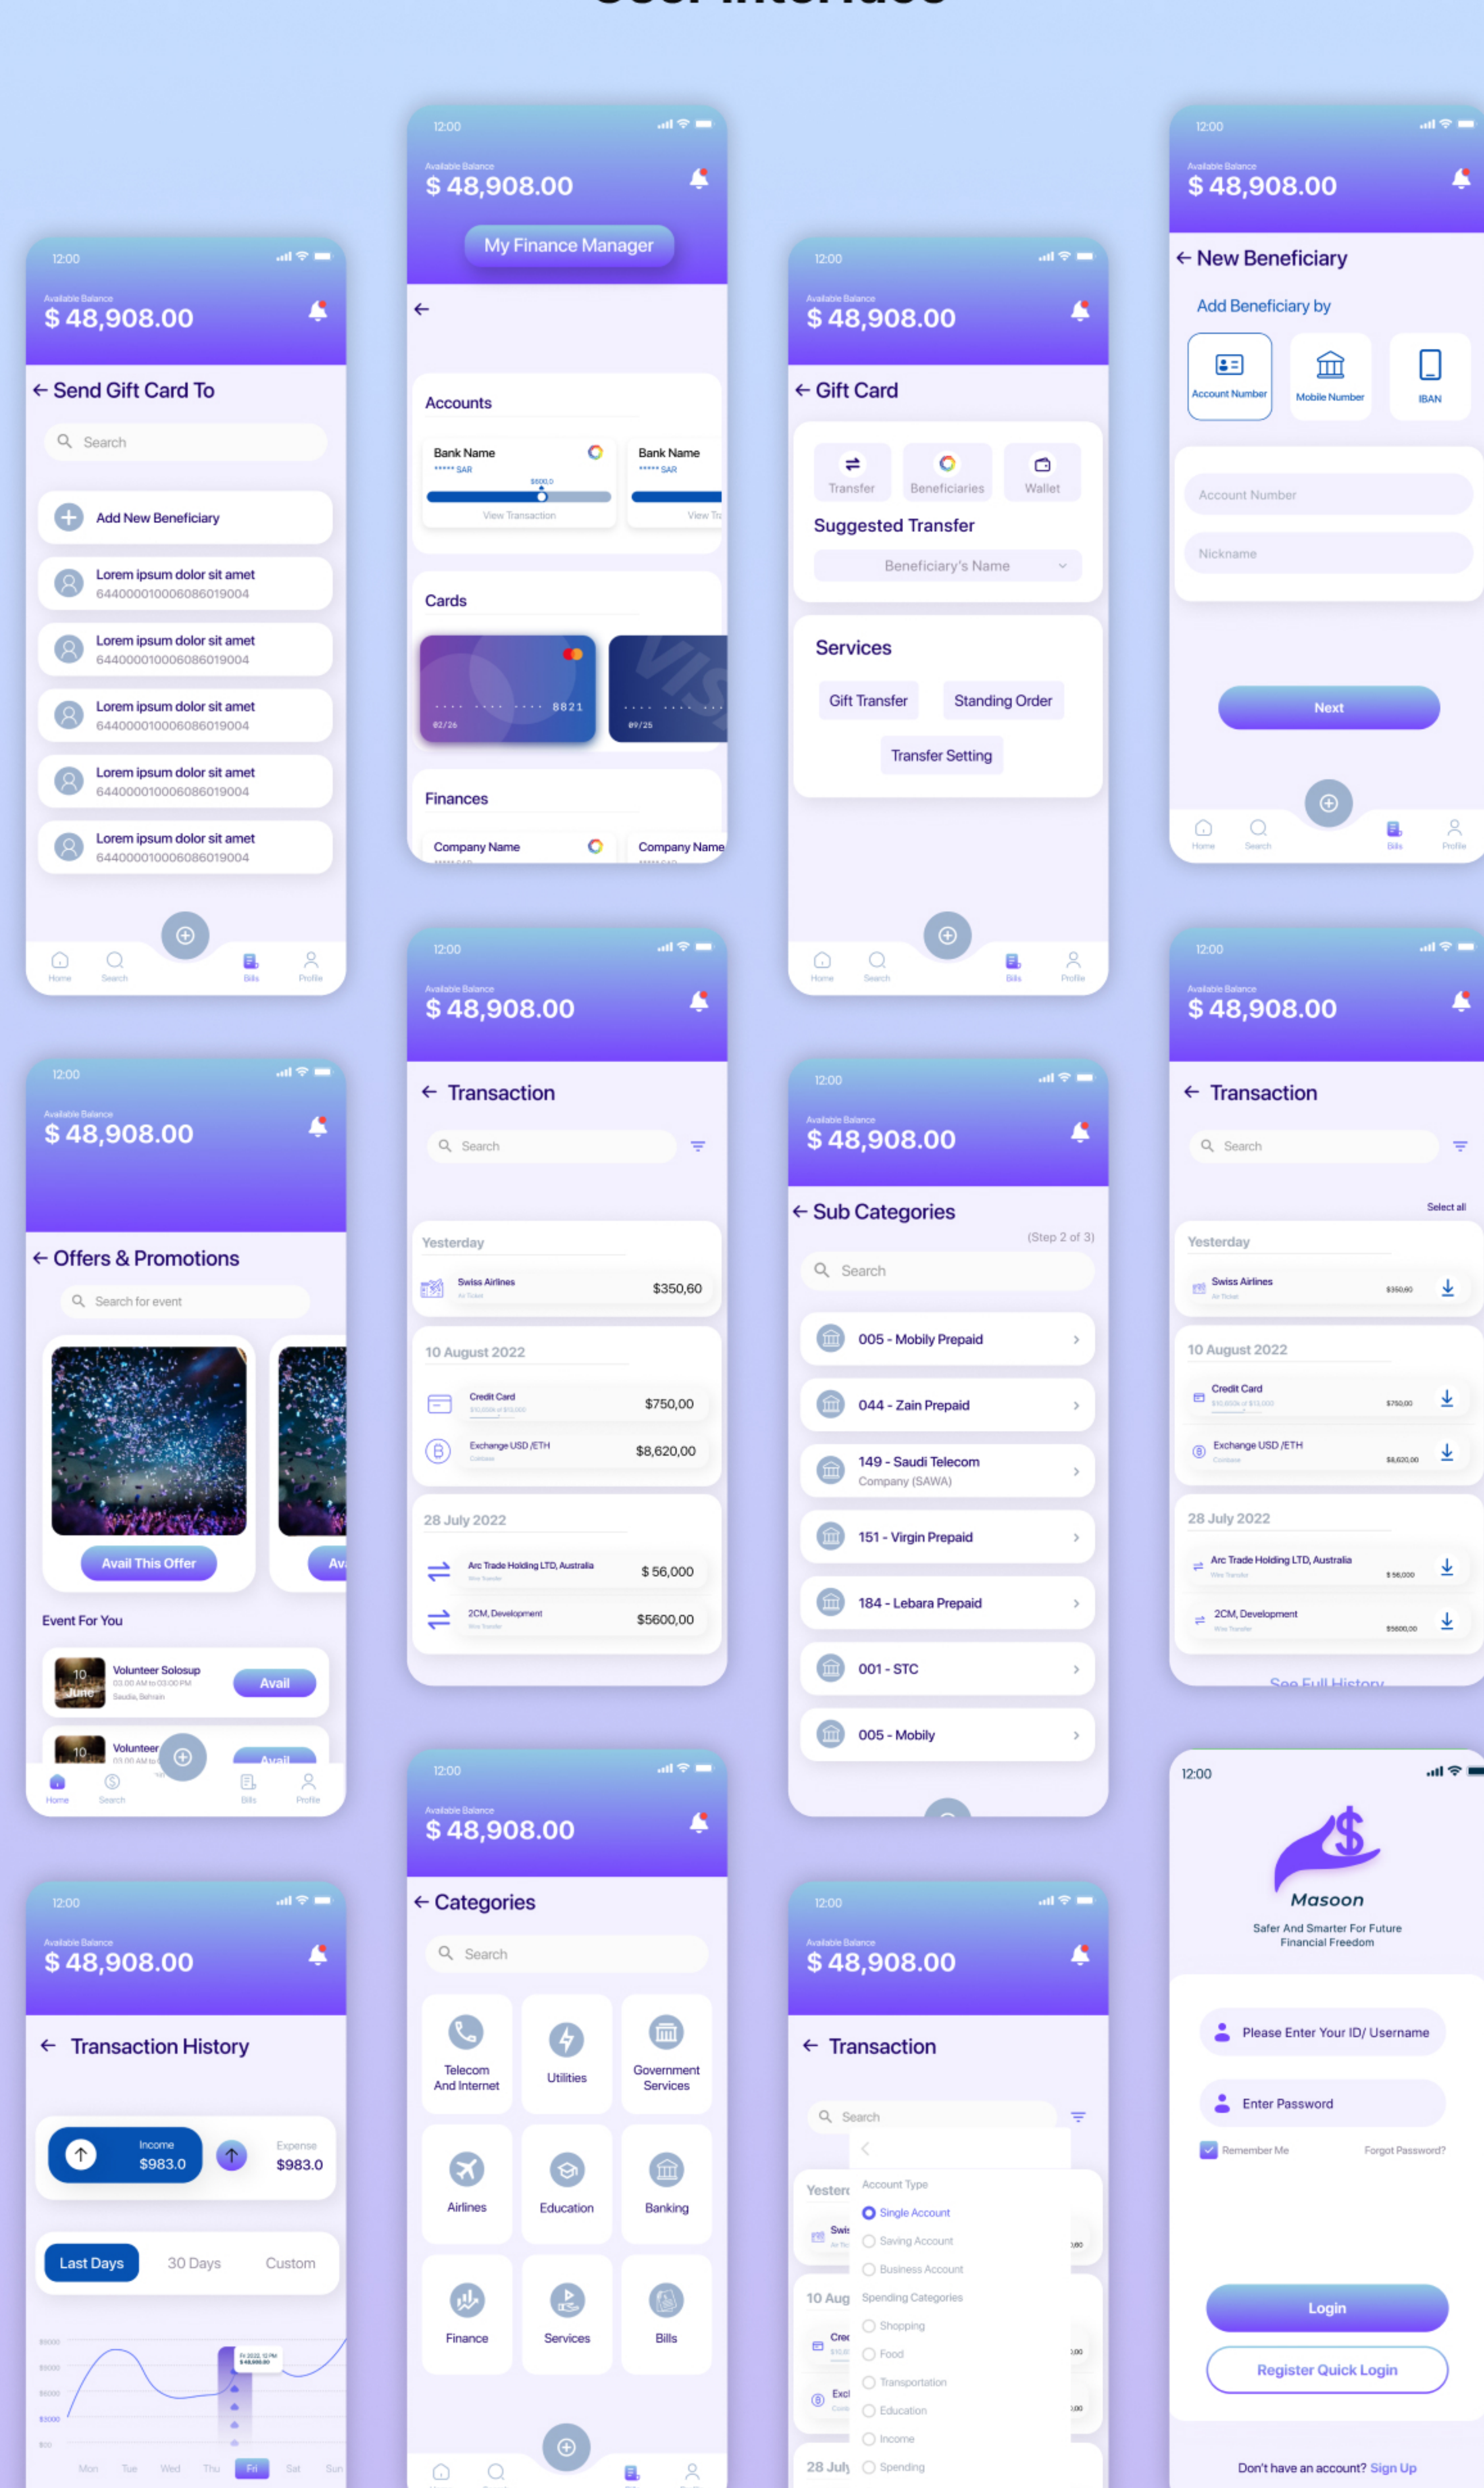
12:00
Available Balance
$ 48,908.00
My Finance Manager
Accounts
Bank Name
***** SAR
View Transaction
Bank Name
***** SAR
View Tr
Cards
8821
02/26
09/25
Finances
Company Name
Company Name

12:00
Available Balance
$ 48,908.00
New Beneficiary
Add Beneficiary by
Account Number
Mobile Number
IBAN
Account Number
Nickname
Next
Home
Search
Bills
Profile

12:00
Available Balance
$ 48,908.00
Send Gift Card To
Search
Add New Beneficiary
Lorem ipsum dolor sit amet
6440000100006086019004
Lorem ipsum dolor sit amet
6440000100006086019004
Lorem ipsum dolor sit amet
6440000100006086019004
Lorem ipsum dolor sit amet
6440000100006086019004
Lorem ipsum dolor sit amet
6440000100006086019004
Home
Search
Bills
Profile

12:00
Available Balance
$ 48,908.00
Gift Card
Transfer
Beneficiaries
Wallet
Suggested Transfer
Beneficiary's Name
Services
Gift Transfer
Standing Order
Transfer Setting
Home
Search
Bills
Profile

12:00
Available Balance
$ 48,908.00
Transaction
Search
Yesterday
Swiss Airlines
$350,60
10 August 2022
Credit Card
$750,00
Exchange USD /ETH
$8,620,00
28 July 2022
Arc Trade Holding LTD, Australia
$ 56,000
2CM, Development
$5600,00

12:00
Available Balance
$ 48,908.00
Transaction
Search
Select all
Yesterday
Swiss Airlines
10 August 2022
Credit Card
Exchange USD /ETH
28 July 2022
Arc Trade Holding LTD, Australia
2CM, Development
See Full History

12:00
Available Balance
$ 48,908.00
Offers & Promotions
Search for event
Avail This Offer
Event For You
Volunteer Solosup
03.00 AM to 03:00 PM
Saudia, Bahrain
Avail
Volunteer
Avail
Home
Search
Bills
Profile

12:00
Available Balance
$ 48,908.00
Sub Categories
(Step 2 of 3)
Search
005 - Mobily Prepaid
044 - Zain Prepaid
149 - Saudi Telecom Company (SAWA)
151 - Virgin Prepaid
184 - Lebara Prepaid
001 - STC
005 - Mobily

12:00
Available Balance
$ 48,908.00
Categories
Search
Telecom And Internet
Utilities
Government Services
Airlines
Education
Banking
Finance
Services
Bills

12:00
Masoon
Safer And Smarter For Future Financial Freedom
Please Enter Your ID/ Username
Enter Password
Remember Me
Forgot Password?
Login
Register Quick Login
Don't have an account? Sign Up

12:00
Available Balance
$ 48,908.00
Transaction History
Income
$983.0
Expense
$983.0
Last Days
30 Days
Custom
Mon
Tue
Wed
Thu
Fri
Sat
Sun

12:00
Available Balance
$ 48,908.00
Transaction
Search
Yesterday
10 Aug
28 July
Account Type
Single Account
Saving Account
Business Account
Spending Categories
Shopping
Food
Transportation
Education
Income
Spending